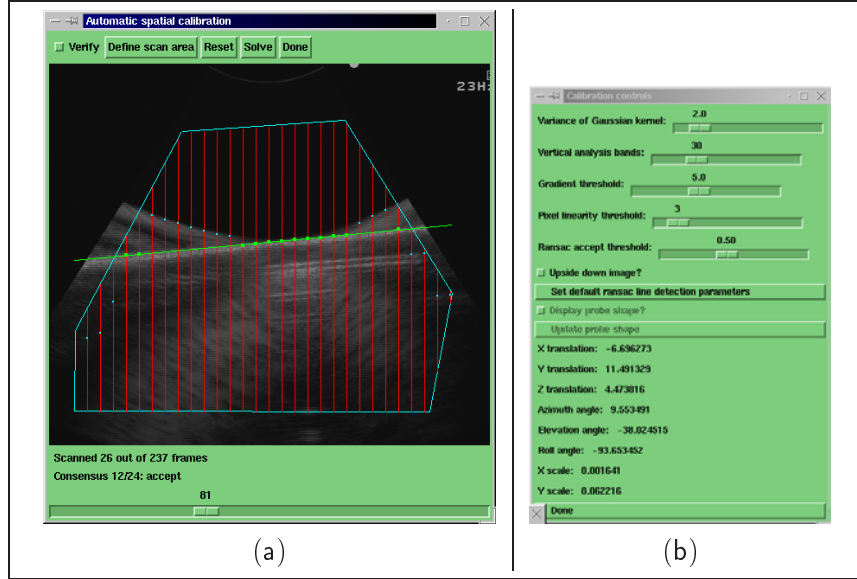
Automatic spatial calibration

Verify Define scan area Reset Solve Done

23H:

Scanned 26 out of 237 frames

Consensus 12/24: accept

81

(a)

Calibration controls

Variance of Gaussian kernel: 2.0

Vertical analysis bands: 30

Gradient threshold: 5.0

Pixel linearity threshold: 3

Ransac accept threshold: 0.50

Upside down image?

Set default ransac line detection parameters

Display probe shape?

Update probe shape

X translation: -6.696273

Y translation: 11.491329

Z translation: 4.473816

Azimuth angle: 9.553491

Elevation angle: -38.024515

Roll angle: -93.653452

X scale: 0.001641

Y scale: 0.062216

Done

(b)